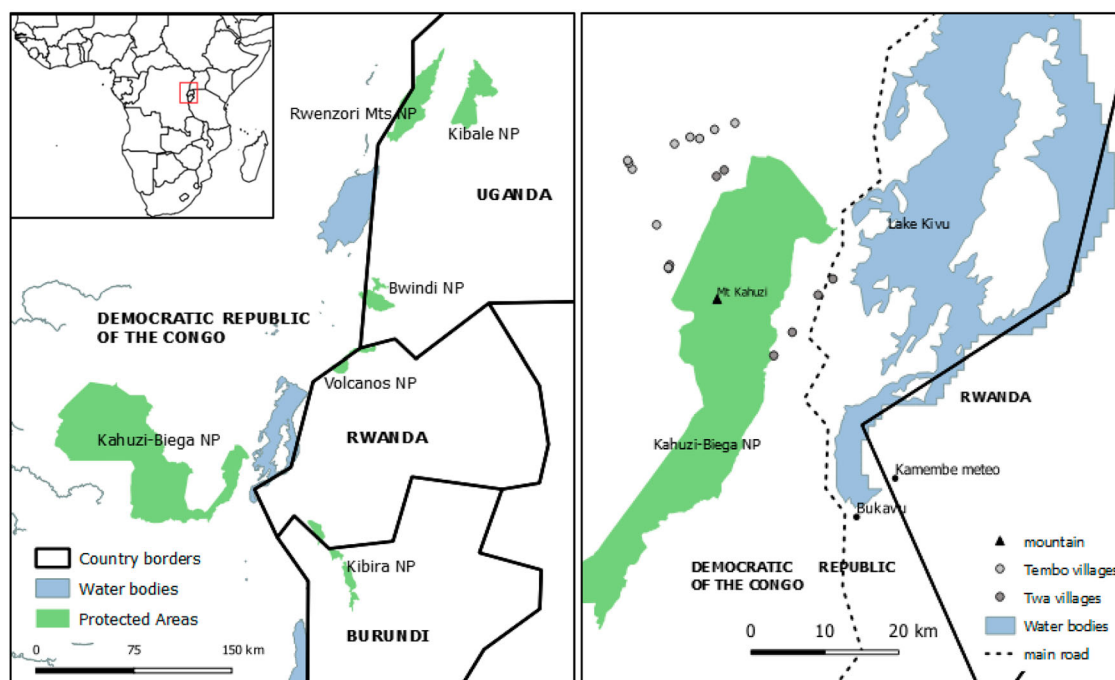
Rwenzori Mts NP
Kibale NP
UGANDA
Bwindi NP
DEMOCRATIC REPUBLIC OF THE CONGO
Volcanos NP
Kahuzi-Biega NP
RWANDA
Kibira NP
BURUNDI
Country borders
Water bodies
Protected Areas
0 75 150 km

Lake Kivu
Mt Kahuzi
RWANDA
Kahuzi-Biega NP
Kamembe meteo
Bukavu
DEMOCRATIC REPUBLIC OF THE CONGO
mountain
Tembo villages
Twa villages
Water bodies
main road
0 10 20 km